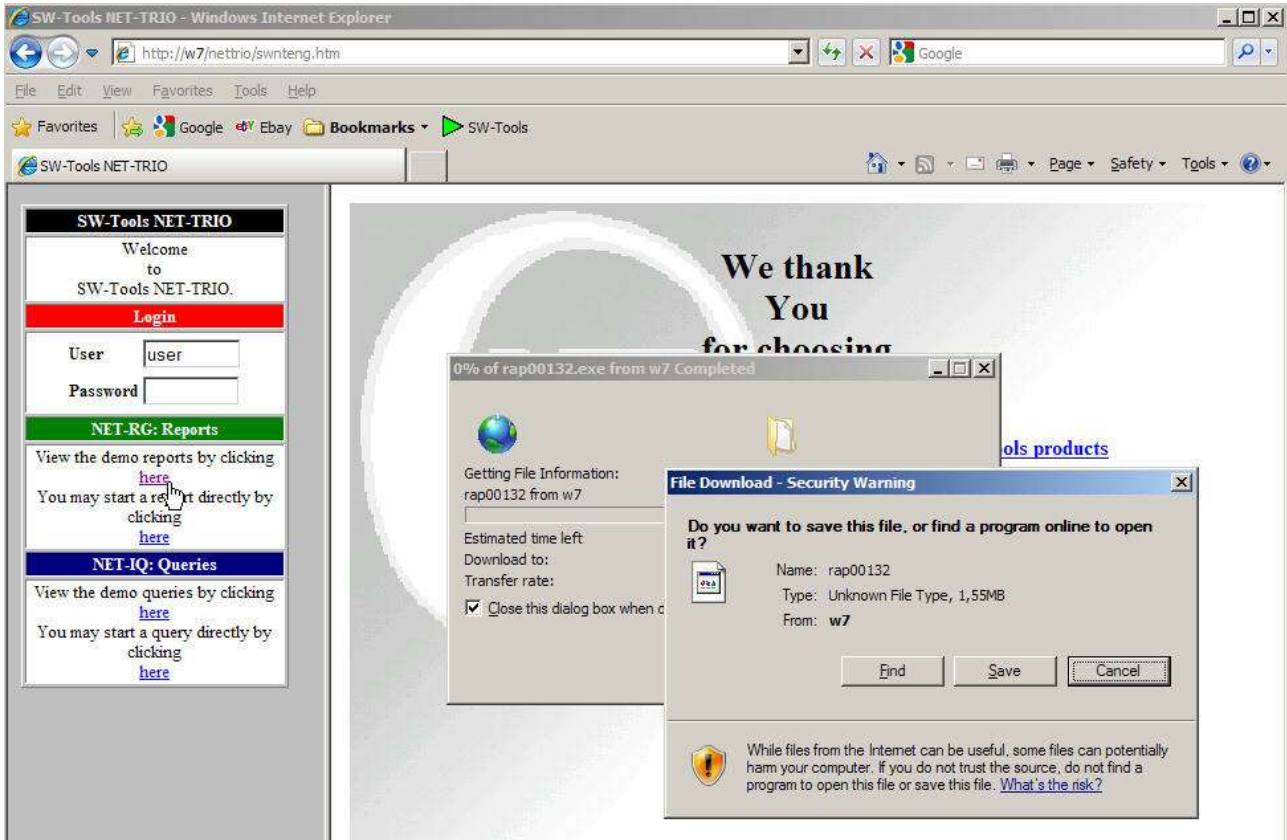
SW-Tools NET-TRIO - Windows Internet Explorer

http://w7/nettrio/swnteng.htm

Google

File Edit View Favorites Tools Help

Favorites Google Ebay Bookmarks SW-Tools

SW-Tools NET-TRIO

Page Safety Tools

SW-Tools NET-TRIO

Welcome to SW-Tools NET-TRIO.

Login

User user

Password

NET-RG: Reports

View the demo reports by clicking here

You may start a re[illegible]rt directly by clicking here

NET-IQ: Queries

View the demo queries by clicking here

You may start a query directly by clicking here

We thank You for choosing

ols products

0% of rap00132.exe from w7 Completed

Getting File Information:

rap00132 from w7

Estimated time left

Download to:

Transfer rate:

Close this dialog box when d

File Download - Security Warning

Do you want to save this file, or find a program online to open it?

Name: rap00132

Type: Unknown File Type, 1,55MB

From: w7

Find Save Cancel

While files from the Internet can be useful, some files can potentially harm your computer. If you do not trust the source, do not find a program to open this file or save this file. What's the risk?